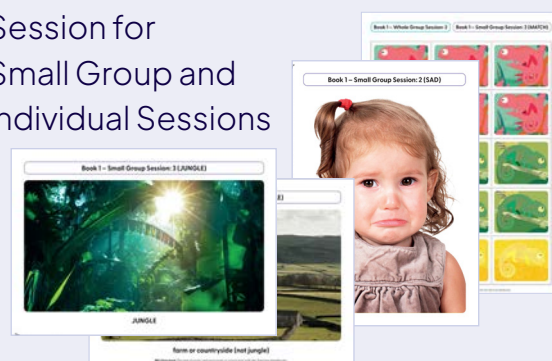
Session for
Small Group and
ndividual Sessions

Book 1 – Whole Group Session: 2

Book 1 – Small Group Session: 3 (MATCH)

Book 1 – Small Group Session: 2 (SAD)

Book 1 – Small Group Session: 3 (JUNGLE)

JUNGLE

farm or countryside (not jungle)